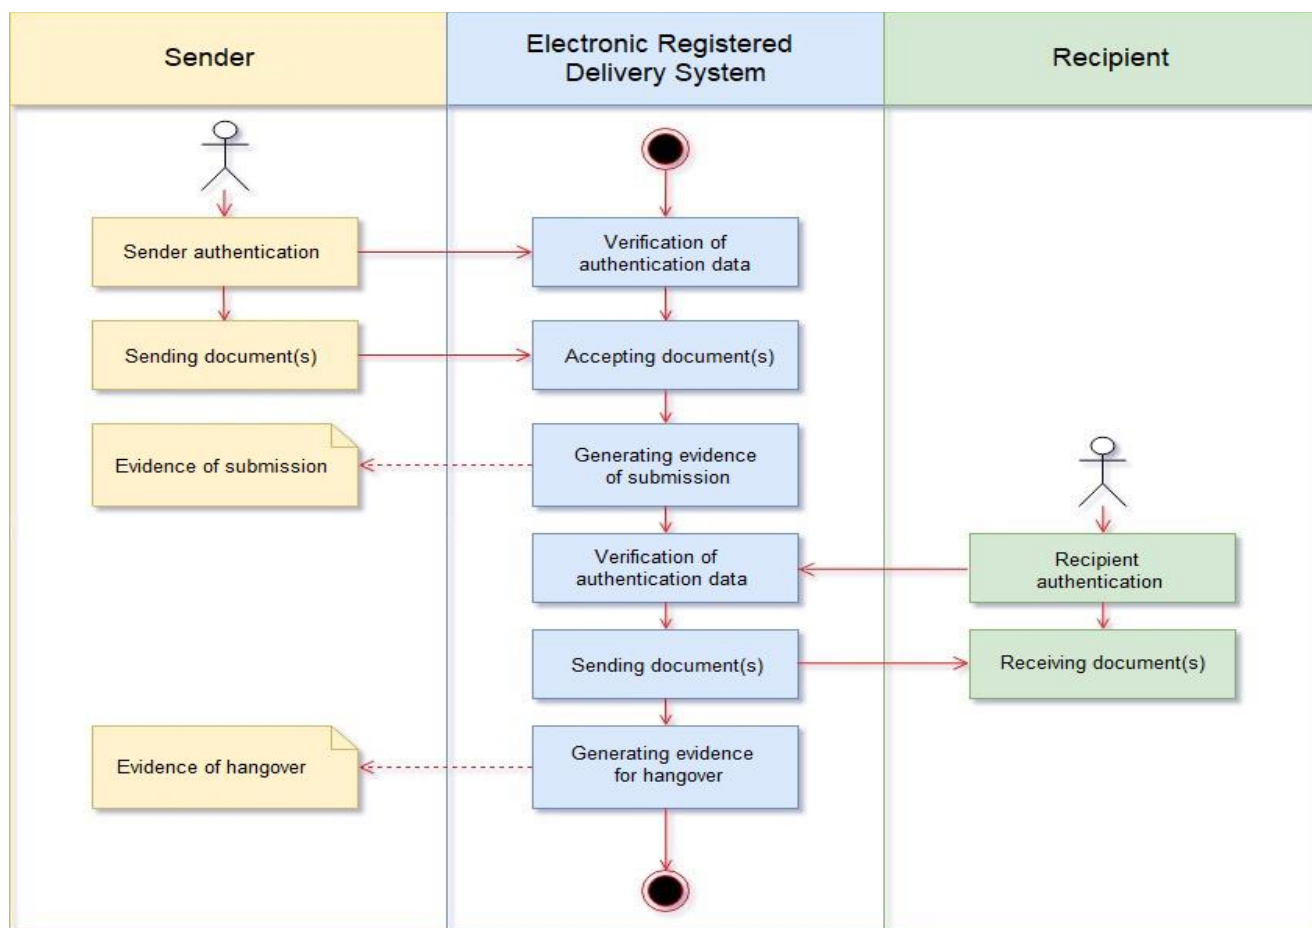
Sender

Electronic Registered Delivery System

Recipient

Sender authentication

Verification of authentication data

Sending document(s)

Accepting document(s)

Evidence of submission

Generating evidence of submission

Verification of authentication data

Recipient authentication

Sending document(s)

Receiving document(s)

Evidence of hangover

Generating evidence for hangover